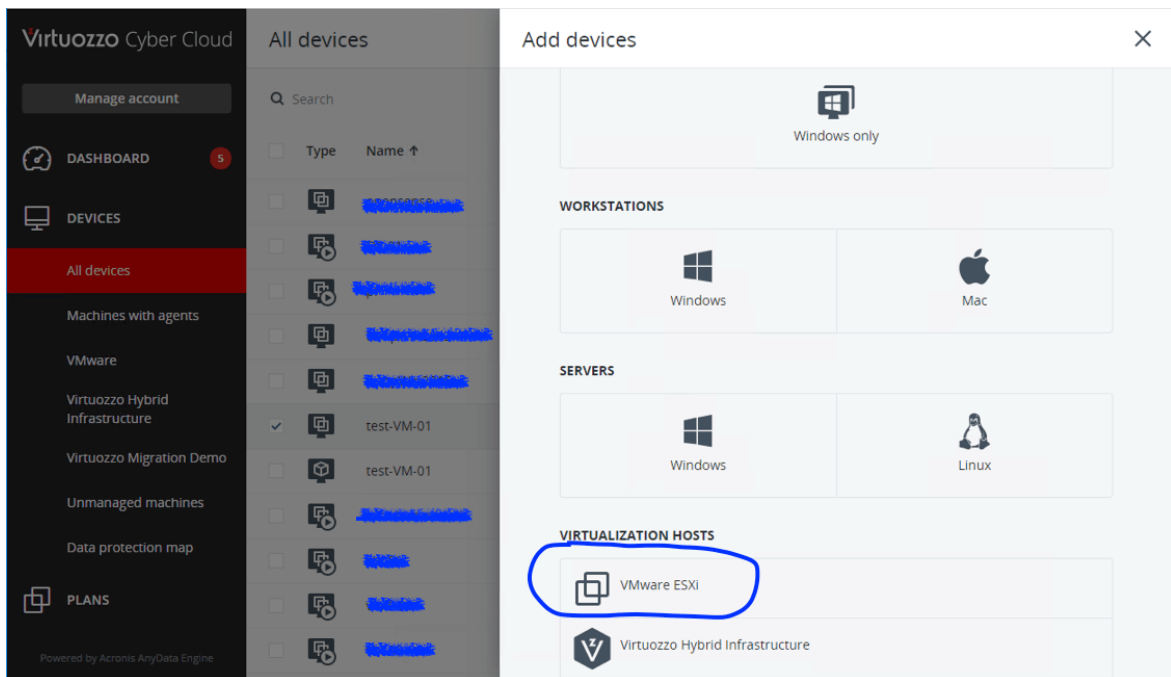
Virtuozzo Cyber Cloud

Manage account

DASHBOARD 5

DEVICES

All devices

Machines with agents

VMware

Virtuozzo Hybrid Infrastructure

Virtuozzo Migration Demo

Unmanaged machines

Data protection map

PLANS

Powered by Acronis AnyData Engine

All devices

Search

| Type | Name ↑ |
|---|---|
| | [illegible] |
| | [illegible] |
| | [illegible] |
| | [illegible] |
| | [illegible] |
| ✓ | test-VM-01 |
| | test-VM-01 |
| | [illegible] |
| | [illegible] |
| | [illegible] |
| | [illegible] |

Add devices

Windows only

WORKSTATIONS

Windows

Mac

SERVERS

Windows

Linux

VIRTUALIZATION HOSTS

VMware ESXi

Virtuozzo Hybrid Infrastructure